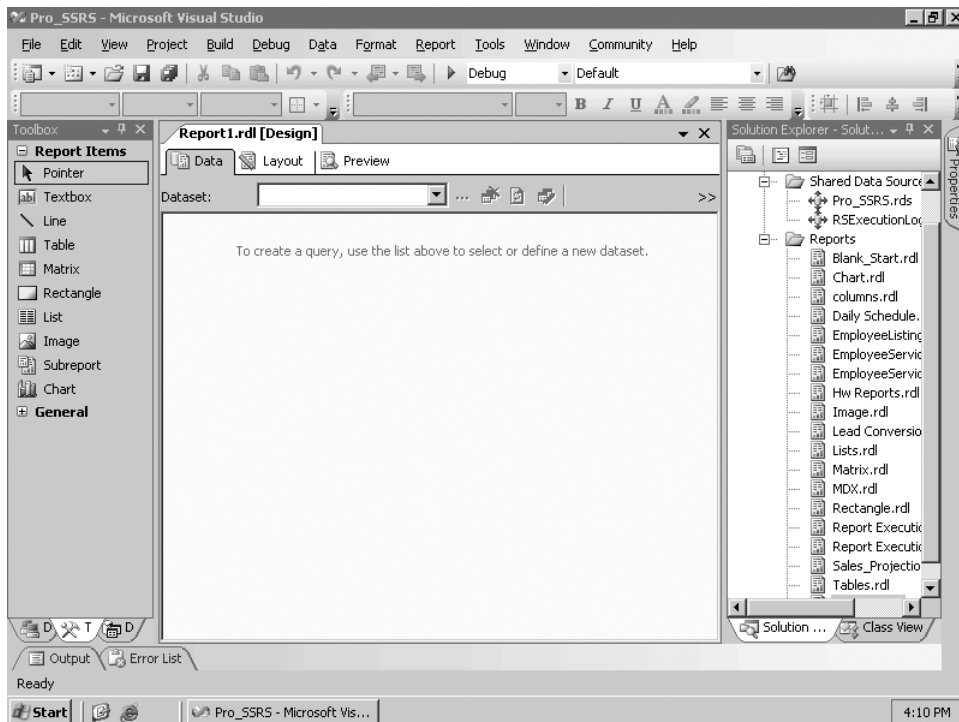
Pro_SSRS - Microsoft Visual Studio

File Edit View Project Build Debug Data Format Report Tools Window Community Help

Debug Default

B I U

Toolbox

Report Items
Pointer
Textbox
Line
Table
Matrix
Rectangle
List
Image
Subreport
Chart
General

Report1.rdl [Design]

Data Layout Preview

Dataset:

>>

To create a query, use the list above to select or define a new dataset.

Solution Explorer - Solut...

Shared Data Source
Pro_SSRS.rds
RSExecutionLo
Reports
Blank_Start.rdl
Chart.rdl
columns.rdl
Daily Schedule.
EmployeeListing
EmployeeServic
EmployeeServic
Hw Reports.rdl
Image.rdl
Lead Conversio
Lists.rdl
Matrix.rdl
MDX.rdl
Rectangle.rdl
Report Executi
Report Executi
Sales_Projectio
Tables.rdl

Solution ... Class View

Properties

Output Error List

Ready

Start Pro_SSRS - Microsoft Vis... 4:10 PM